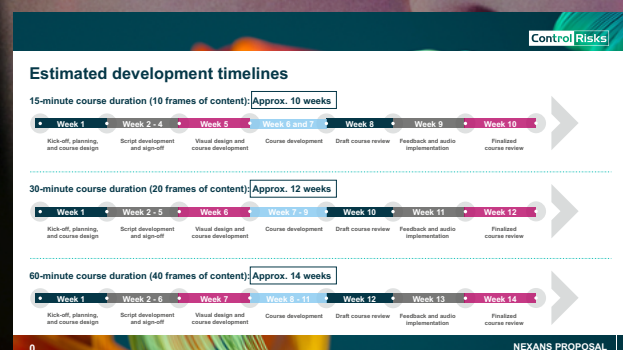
Control Risks

Estimated development timelines

15-minute course duration (10 frames of content): Approx. 10 weeks

Week 1 | Week 2 - 4 | Week 5 | Week 6 and 7 | Week 8 | Week 9 | Week 10

Kick-off, planning, and course design | Script development and sign-off | Visual design and course development | Course development | Draft course review | Feedback and audio implementation | Finalized course review

30-minute course duration (20 frames of content): Approx. 12 weeks

Week 1 | Week 2 - 5 | Week 6 | Week 7 - 9 | Week 10 | Week 11 | Week 12

Kick-off, planning, and course design | Script development and sign-off | Visual design and course development | Course development | Draft course review | Feedback and audio implementation | Finalized course review

60-minute course duration (40 frames of content): Approx. 14 weeks

Week 1 | Week 2 - 6 | Week 7 | Week 8 - 11 | Week 12 | Week 13 | Week 14

Kick-off, planning, and course design | Script development and sign-off | Visual design and course development | Course development | Draft course review | Feedback and audio implementation | Finalized course review

0

NEXANS PROPOSAL